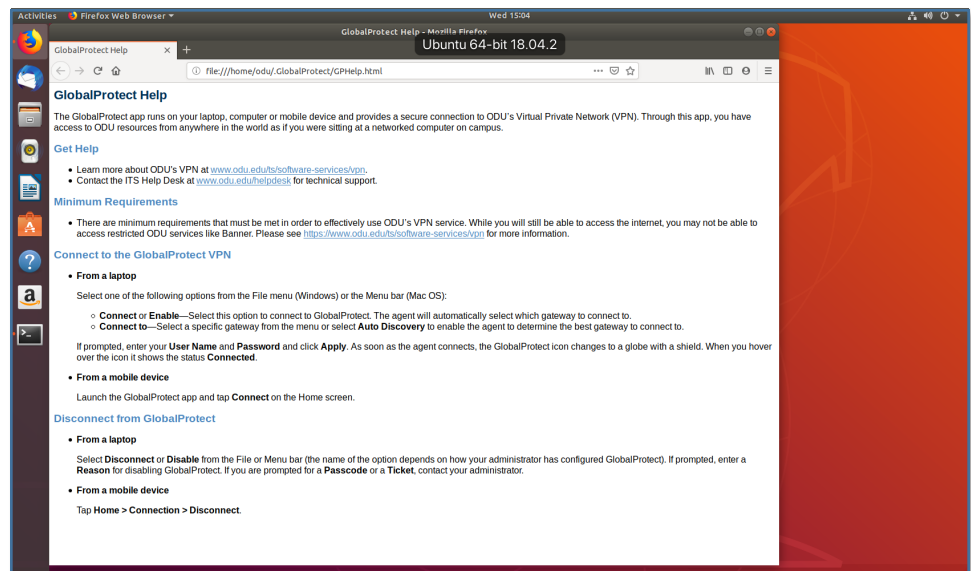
Activities Firefox Web Browser ▾ Wed 15:04

GlobalProtect Help - Mozilla Firefox

Ubuntu 64-bit 18.04.2

GlobalProtect Help ×

file:///home/odu/.GlobalProtect/GPHelp.html

GlobalProtect Help

The GlobalProtect app runs on your laptop, computer or mobile device and provides a secure connection to ODU's Virtual Private Network (VPN). Through this app, you have access to ODU resources from anywhere in the world as if you were sitting at a networked computer on campus.

Get Help

- Learn more about ODU's VPN at www.odu.edu/ts/software-services/vpn.
- Contact the ITS Help Desk at www.odu.edu/helpdesk for technical support.

Minimum Requirements

- There are minimum requirements that must be met in order to effectively use ODU's VPN service. While you will still be able to access the internet, you may not be able to access restricted ODU services like Banner. Please see https://www.odu.edu/ts/software-services/vpn for more information.

Connect to the GlobalProtect VPN

- From a laptop

Select one of the following options from the File menu (Windows) or the Menu bar (Mac OS):

- Connect or Enable—Select this option to connect to GlobalProtect. The agent will automatically select which gateway to connect to.
- Connect to—Select a specific gateway from the menu or select Auto Discovery to enable the agent to determine the best gateway to connect to.

If prompted, enter your User Name and Password and click Apply. As soon as the agent connects, the GlobalProtect icon changes to a globe with a shield. When you hover over the icon it shows the status Connected.

- From a mobile device

Launch the GlobalProtect app and tap Connect on the Home screen.

Disconnect from GlobalProtect

- From a laptop

Select Disconnect or Disable from the File or Menu bar (the name of the option depends on how your administrator has configured GlobalProtect). If prompted, enter a Reason for disabling GlobalProtect. If you are prompted for a Passcode or a Ticket, contact your administrator.

- From a mobile device

Tap Home > Connection > Disconnect.